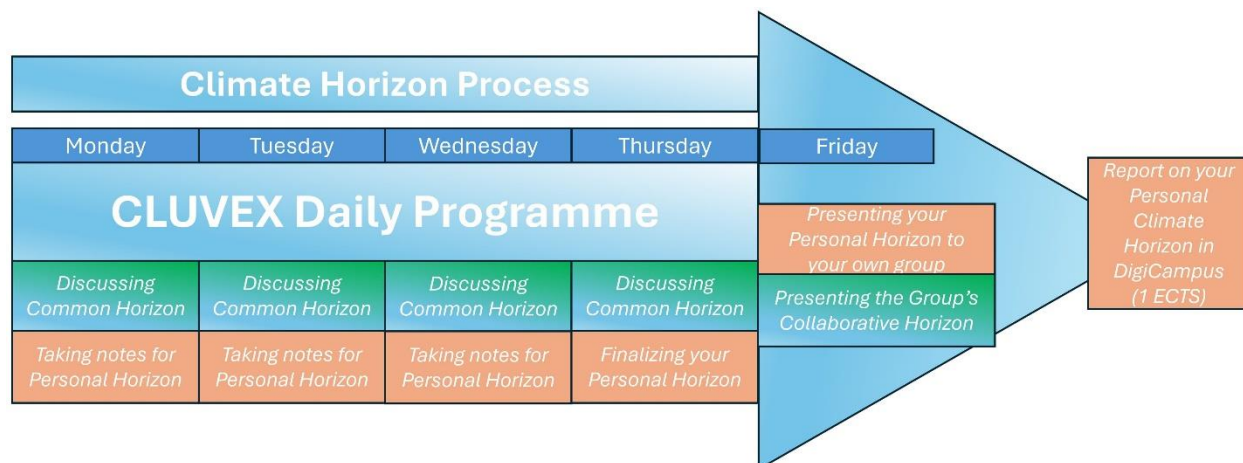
Climate Horizon Process

| Monday | Tuesday | Wednesday | Thursday | Friday |
|---|---|---|---|---|

CLUVEX Daily Programme

| Monday | Tuesday | Wednesday | Thursday |
|---|---|---|---|
| Discussing Common Horizon | Discussing Common Horizon | Discussing Common Horizon | Discussing Common Horizon |
| Taking notes for Personal Horizon | Taking notes for Personal Horizon | Taking notes for Personal Horizon | Finalizing your Personal Horizon |

Presenting your Personal Horizon to your own group

Presenting the Group's Collaborative Horizon

Report on your Personal Climate Horizon in DigiCampus (1 ECTS)